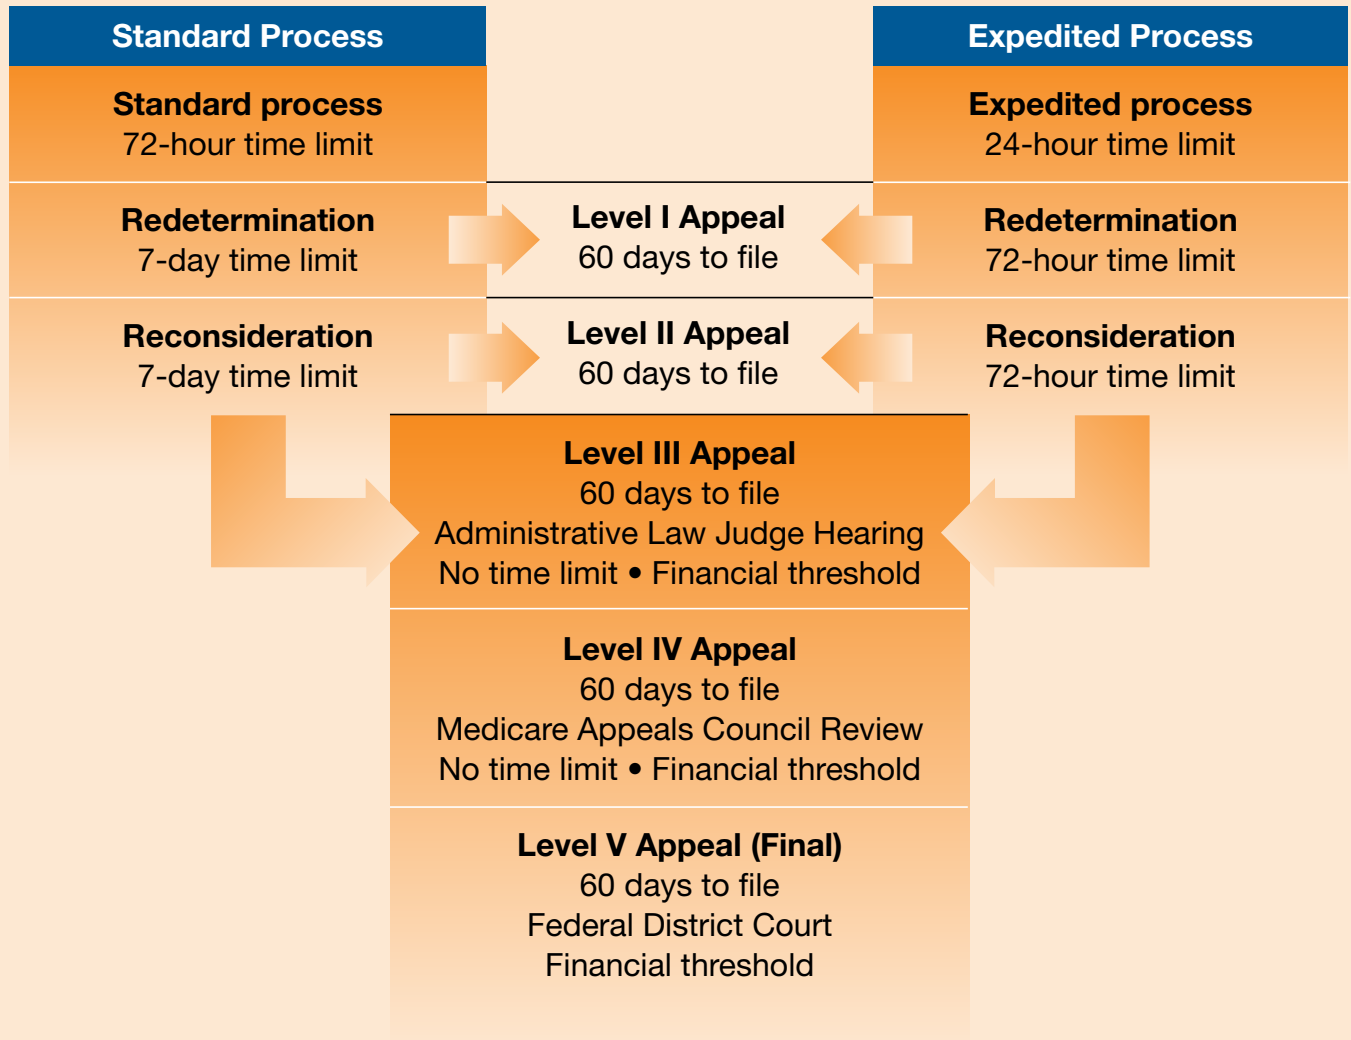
Standard Process

Standard process
72-hour time limit

Redetermination
7-day time limit

Reconsideration
7-day time limit

Level I Appeal
60 days to file

Level II Appeal
60 days to file

Expedited Process

Expedited process
24-hour time limit

Redetermination
72-hour time limit

Reconsideration
72-hour time limit

Level III Appeal
60 days to file
Administrative Law Judge Hearing
No time limit • Financial threshold

Level IV Appeal
60 days to file
Medicare Appeals Council Review
No time limit • Financial threshold

Level V Appeal (Final)
60 days to file
Federal District Court
Financial threshold